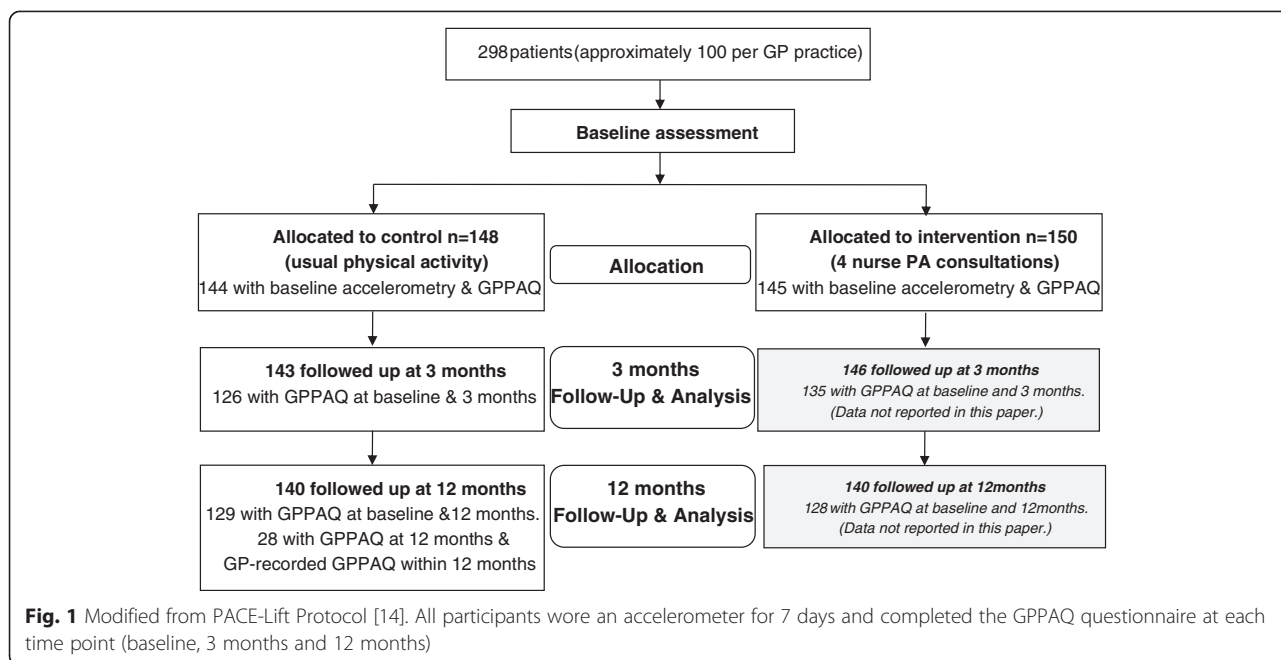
298patients(approximately 100 per GP practice)

Baseline assessment

Allocated to control n=148
(usual physical activity)
144 with baseline accelerometry & GPPAQ

Allocation

Allocated to intervention n=150
(4 nurse PA consultations)
145 with baseline accelerometry & GPPAQ

143 followed up at 3 months
126 with GPPAQ at baseline & 3 months

3 months
Follow-Up & Analysis

146 followed up at 3 months
135 with GPPAQ at baseline and 3 months.
(Data not reported in this paper.)

140 followed up at 12 months
129 with GPPAQ at baseline &12 months.
28 with GPPAQ at 12 months &
GP-recorded GPPAQ within 12 months

12 months
Follow-Up & Analysis

140 followed up at 12months
128 with GPPAQ at baseline and 12months.
(Data not reported in this paper.)

Fig. 1 Modified from PACE-Lift Protocol [14]. All participants wore an accelerometer for 7 days and completed the GPPAQ questionnaire at each time point (baseline, 3 months and 12 months)